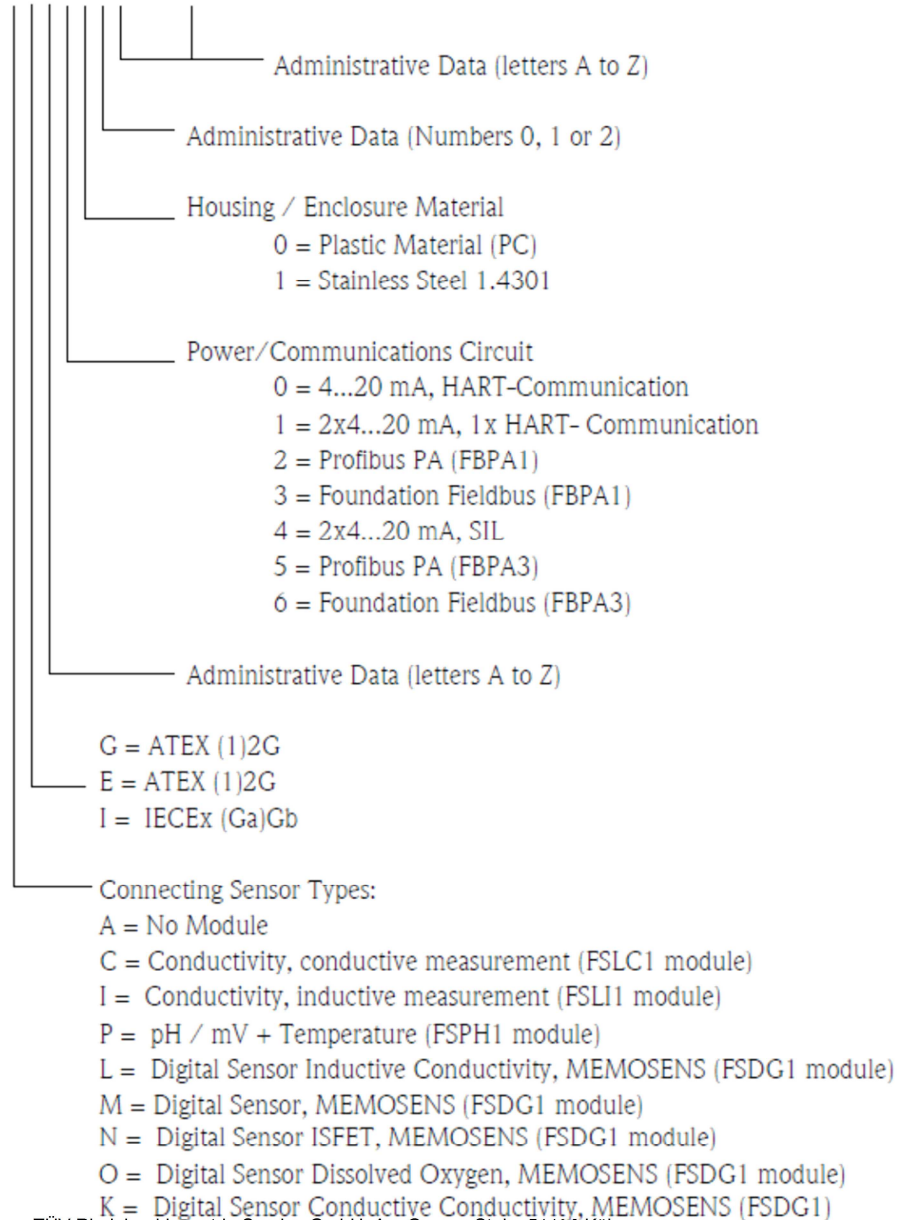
Administrative Data (letters A to Z)

Administrative Data (Numbers 0, 1 or 2)

Housing / Enclosure Material
0 = Plastic Material (PC)
1 = Stainless Steel 1.4301

Power/Communications Circuit
0 = 4...20 mA, HART-Communication
1 = 2x4...20 mA, 1x HART- Communication
2 = Profibus PA (FBPA1)
3 = Foundation Fieldbus (FBPA1)
4 = 2x4...20 mA, SIL
5 = Profibus PA (FBPA3)
6 = Foundation Fieldbus (FBPA3)

Administrative Data (letters A to Z)

G = ATEX (1)2G
E = ATEX (1)2G
I = IECEx (Ga)Gb

Connecting Sensor Types:
A = No Module
C = Conductivity, conductive measurement (FSLC1 module)
I = Conductivity, inductive measurement (FSLI1 module)
P = pH / mV + Temperature (FSPH1 module)
L = Digital Sensor Inductive Conductivity, MEMOSENS (FSDG1 module)
M = Digital Sensor, MEMOSENS (FSDG1 module)
N = Digital Sensor ISFET, MEMOSENS (FSDG1 module)
O = Digital Sensor Dissolved Oxygen, MEMOSENS (FSDG1 module)
K = Digital Sensor Conductive Conductivity, MEMOSENS (FSDG1)
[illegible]